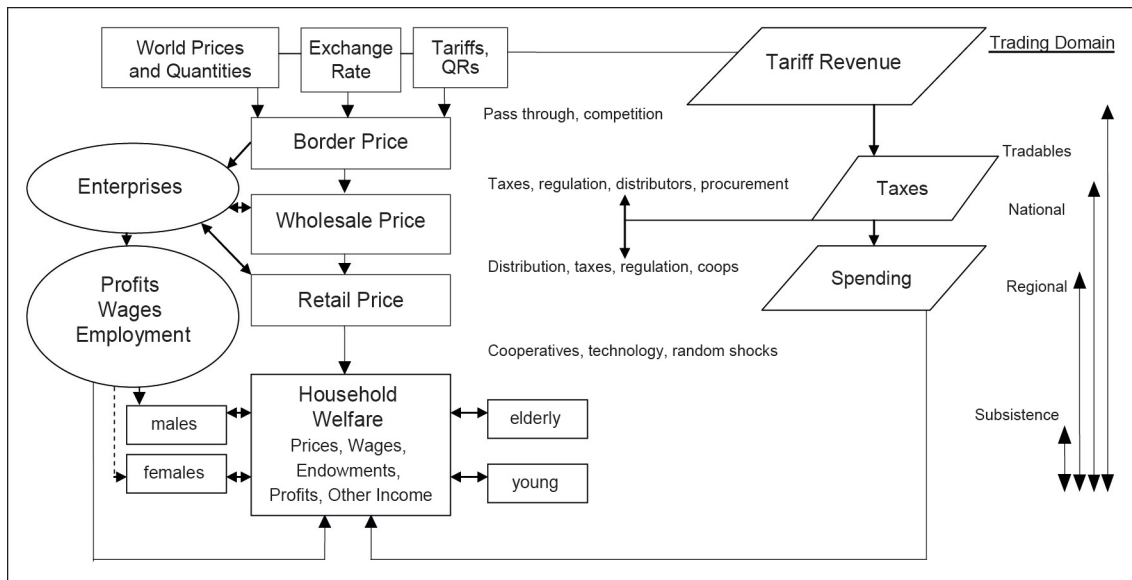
World Prices and Quantities

Exchange Rate

Tariffs, QRs

Tariff Revenue

Trading Domain

Pass through, competition

Border Price

Tradables

Enterprises

Taxes, regulation, distributors, procurement

Taxes

National

Wholesale Price

Profits Wages Employment

Distribution, taxes, regulation, coops

Spending

Regional

Retail Price

Cooperatives, technology, random shocks

Household Welfare
Prices, Wages, Endowments, Profits, Other Income

males

elderly

Subsistence

females

young